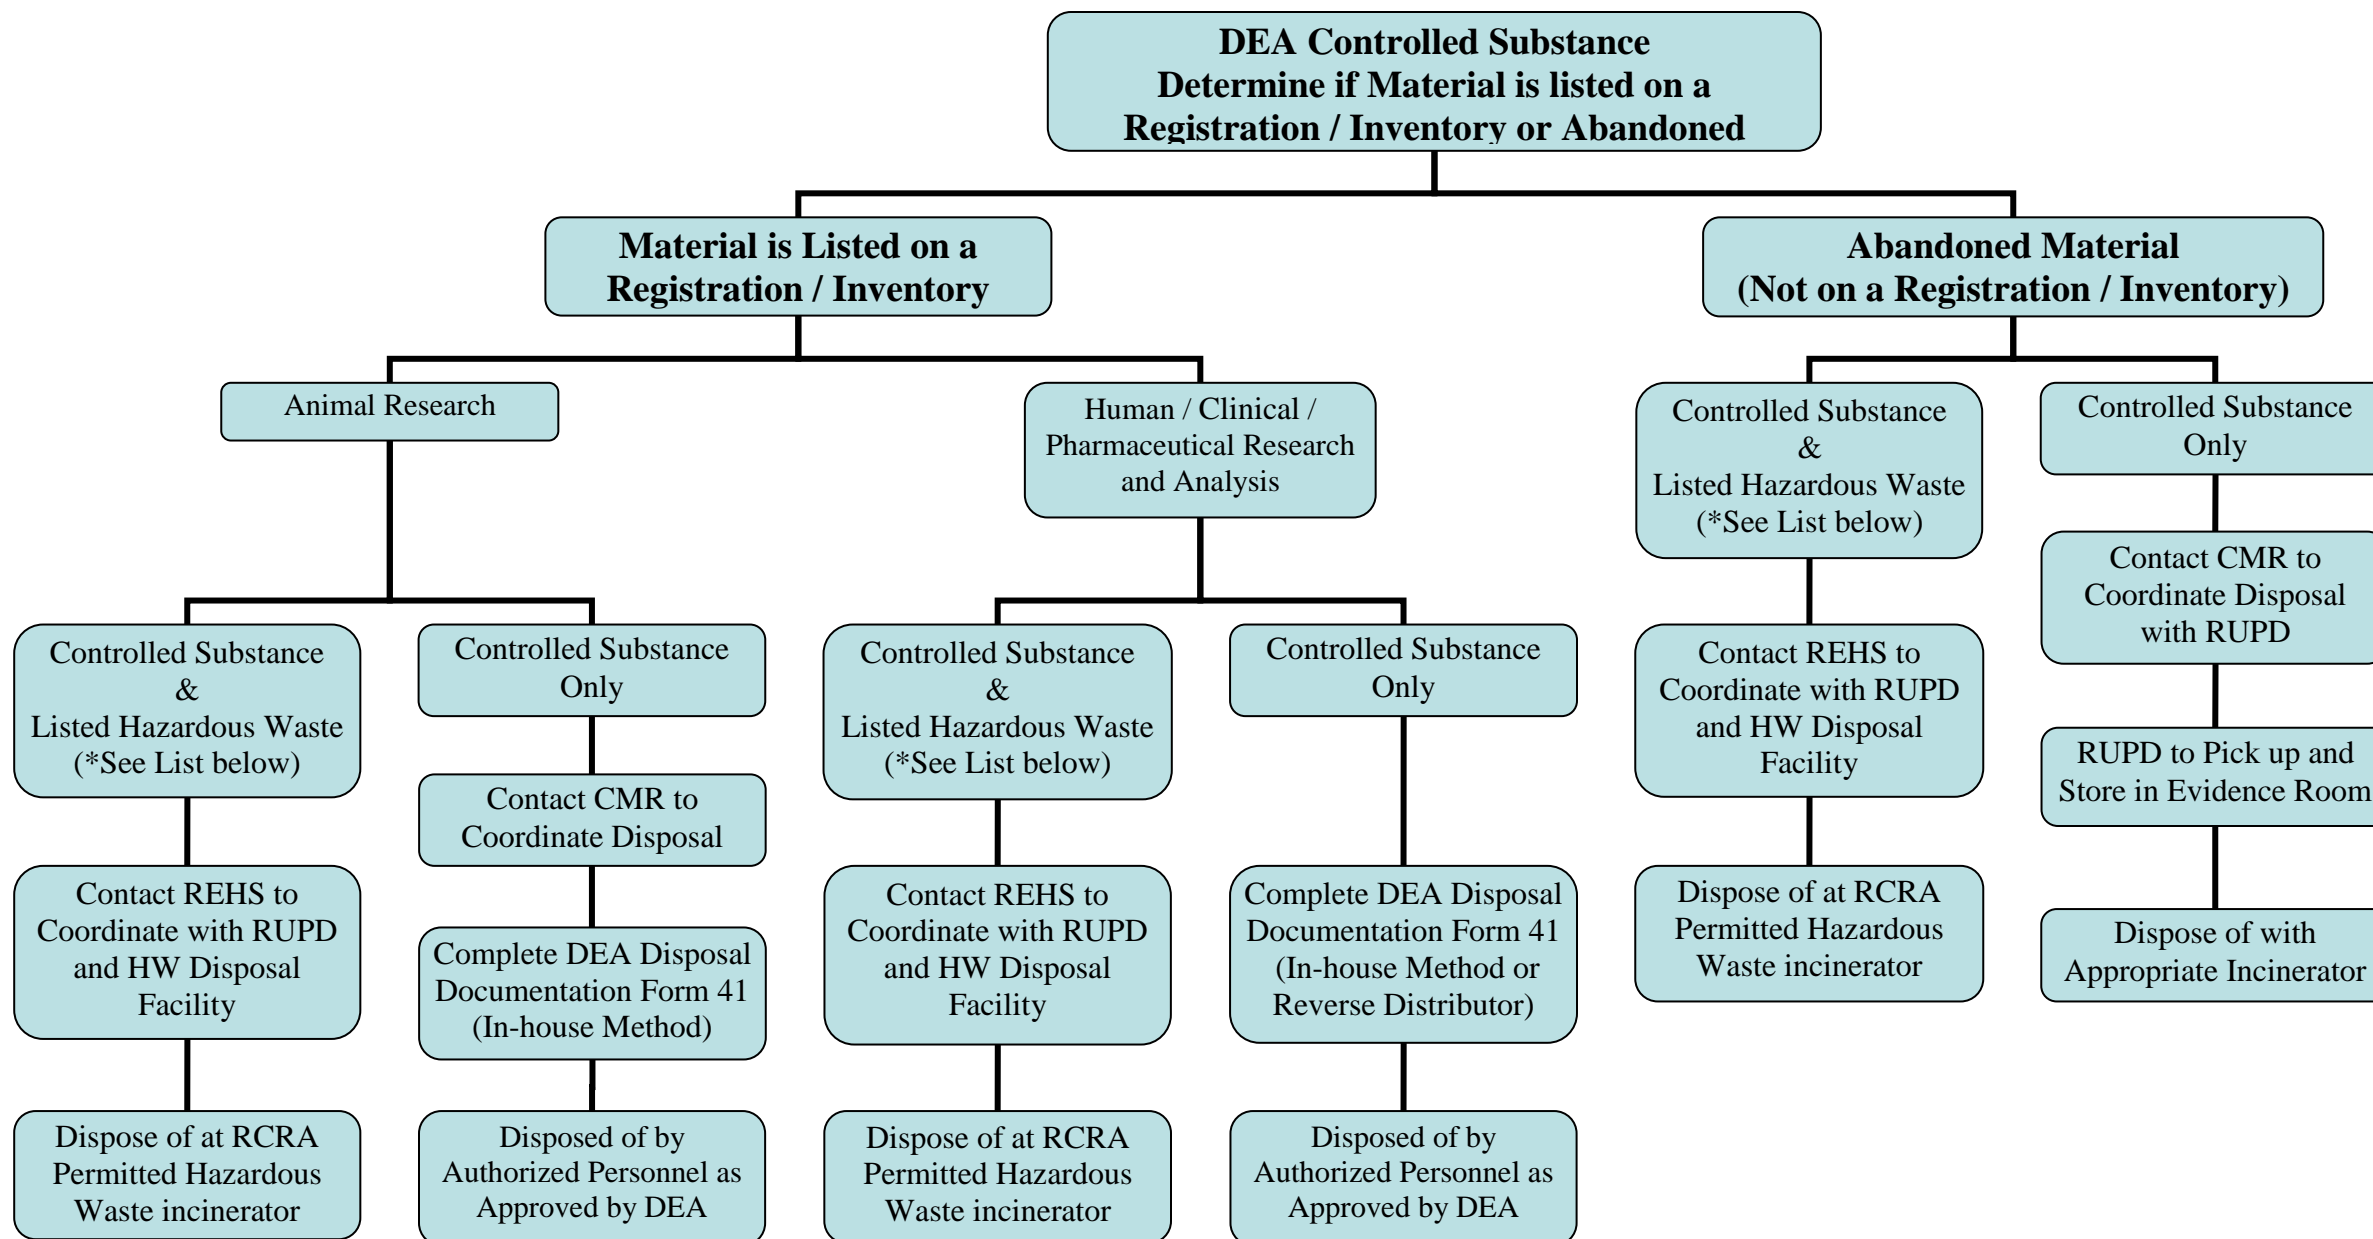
DEA Controlled Substance
Determine if Material is listed on a Registration / Inventory or Abandoned

Material is Listed on a Registration / Inventory

Abandoned Material (Not on a Registration / Inventory)

Animal Research

Human / Clinical / Pharmaceutical Research and Analysis

Controlled Substance & Listed Hazardous Waste (*See List below)

Controlled Substance Only

Controlled Substance & Listed Hazardous Waste (*See List below)

Controlled Substance Only

Controlled Substance & Listed Hazardous Waste (*See List below)

Controlled Substance Only

Contact REHS to Coordinate with RUPD and HW Disposal Facility

Dispose of at RCRA Permitted Hazardous Waste incinerator

Contact CMR to Coordinate Disposal

Complete DEA Disposal Documentation Form 41 (In-house Method)

Disposed of by Authorized Personnel as Approved by DEA

Contact REHS to Coordinate with RUPD and HW Disposal Facility

Dispose of at RCRA Permitted Hazardous Waste incinerator

Complete DEA Disposal Documentation Form 41 (In-house Method or Reverse Distributor)

Disposed of by Authorized Personnel as Approved by DEA

Contact REHS to Coordinate with RUPD and HW Disposal Facility

Dispose of at RCRA Permitted Hazardous Waste incinerator

Contact CMR to Coordinate Disposal with RUPD

RUPD to Pick up and Store in Evidence Room

Dispose of with Appropriate Incinerator